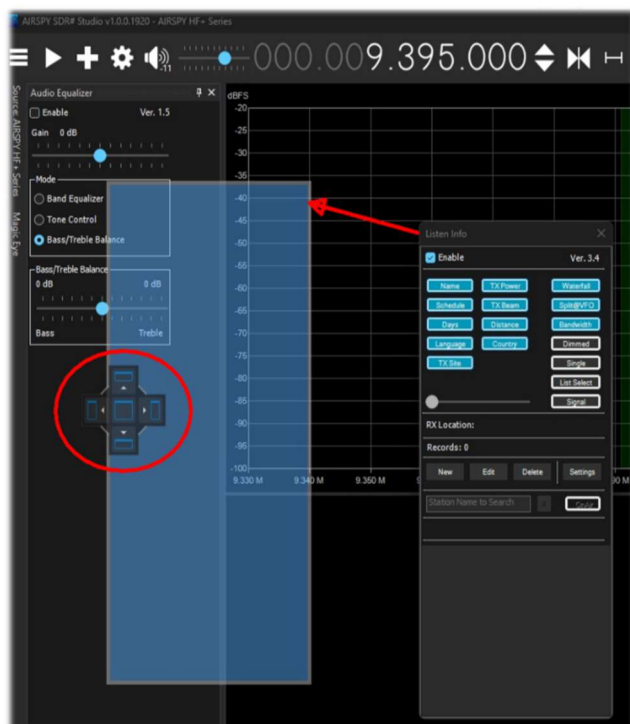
AIRSPY SDR# Studio v1.0.0.1920 - AIRSPY HF+ Series

000.009.395.000

-11

Audio Equalizer

Enable Ver. 1.5

Gain 0 dB

Mode

Band Equalizer

Tone Control

Bass/Treble Balance

Bass/Treble Balance

0 dB 0 dB

Bass Treble

Source: AIRSPY HF+ Series

Magic Eye

dBFS

-20

-25

-30

-35

-40

-45

-50

-55

-60

-65

-70

-75

-80

-85

-90

-95

-100

9.330 M

9.340 M

9.350 M

Listen Info

Enable Ver. 3.4

Name

TX Power

Waterfall

Schedule

TX Beam

Split@VFO

Days

Distance

Bandwidth

Language

Country

Dimmed

TX Site

Single

List Select

Signal

RX Location:

Records: 0

New

Edit

Delete

Settings

Station Name to Search

Clear